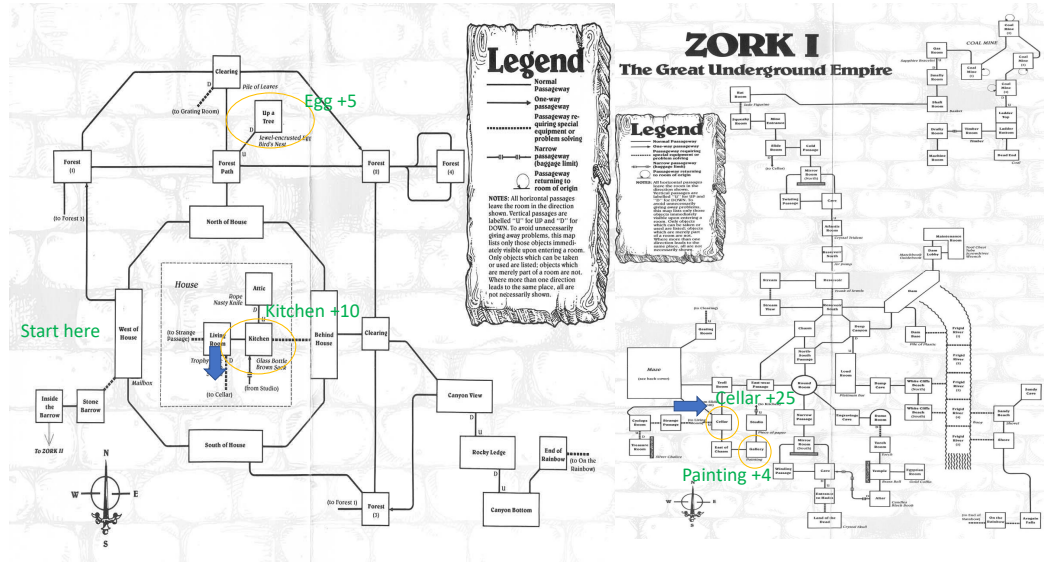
Clearing
Pile of Leaves
(to Grating Room)
Up a Tree
Egg +5
Jewel-encrusted Egg
Bird's Nest
Forest (1)
Forest Path
Forest (2)
Forest (4)
(to Forest 3)
North of House
House
Attic
Rope
Nasty Knife
Kitchen +10
Start here
West of House
(to Strange Passage)
Living Room
Trophy Case
Kitchen
Glass Bottle
Brown Sack
Behind House
Clearing
(to Cellar)
(from Studio)
Mailbox
Inside the Barrow
Stone Barrow
To ZORK II
South of House
Canyon View
Rocky Ledge
End of Rainbow
(to On the Rainbow)
Canyon Bottom
(to Forest 1)
Forest (3)
N
W
E
S

Legend
Normal Passageway
One-way passageway
Passageway requiring special equipment or problem solving
Narrow passageway (baggage limit)
Passageway returning to room of origin
NOTES: All horizontal passages leave the room in the direction shown. Vertical passages are labelled "U" for UP and "D" for DOWN. To avoid unnecessary giving away problems, this map lists only those objects immediately visible upon entering a room. Only objects which can be taken or used are listed; objects which are merely part of a room are not. Where more than one direction leads to the same place, all are not necessarily shown.

ZORK I
The Great Underground Empire
COAL MINE
Cellar +25
Painting +4
Maze
Cellar
Studio
Gallery
East of Chasm
Troll Room
Round Room
Dam
Reservoir
Temple
Altar
Sandy Beach
Shore
Aragain Falls
Land of the Dead